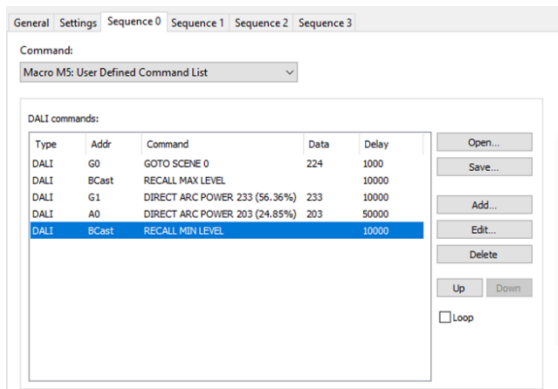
General Settings Sequence 0 Sequence 1 Sequence 2 Sequence 3

Command:

Macro M5: User Defined Command List

DALI commands:

| Type | Addr | Command | Data | Delay |
|---|---|---|---|---|
| DALI | G0 | GOTO SCENE 0 | 224 | 1000 |
| DALI | BCast | RECALL MAX LEVEL | | 10000 |
| DALI | G1 | DIRECT ARC POWER 233 (56.36%) | 233 | 10000 |
| DALI | A0 | DIRECT ARC POWER 203 (24.85%) | 203 | 50000 |
| DALI | BCast | RECALL MIN LEVEL | | 10000 |

Open...

Save...

Add...

Edit...

Delete

Up Down

Loop